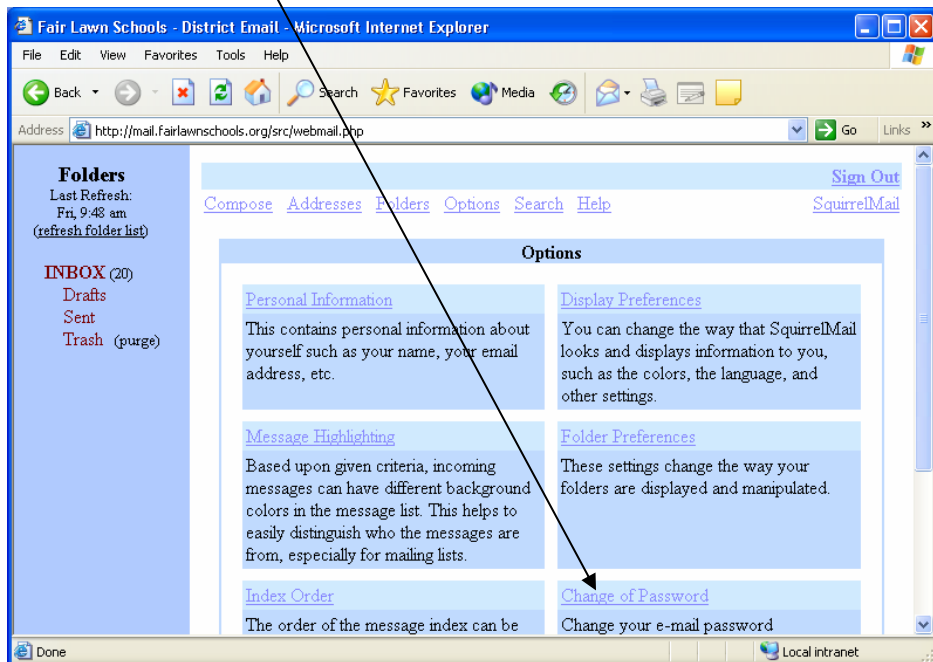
Fair Lawn Schools - District Email - Microsoft Internet Explorer

File Edit View Favorites Tools Help

Back Search Favorites Media

Address http://mail.fairlawnschools.org/src/webmail.php Go Links

Folders
Last Refresh:
Fri, 9:48 am
(refresh folder list)

INBOX (20)
Drafts
Sent
Trash (purge)

Sign Out

Compose Addresses Folders Options Search Help SquirrelMail

Options

| Personal Information | Display Preferences |
|---|---|
| This contains personal information about yourself such as your name, your email address, etc. | You can change the way that SquirrelMail looks and displays information to you, such as the colors, the language, and other settings. |
| Message Highlighting | Folder Preferences |
| Based upon given criteria, incoming messages can have different background colors in the message list. This helps to easily distinguish who the messages are from, especially for mailing lists. | These settings change the way your folders are displayed and manipulated. |
| Index Order | Change of Password |
| The order of the message index can be | Change your e-mail password |

Done Local intranet